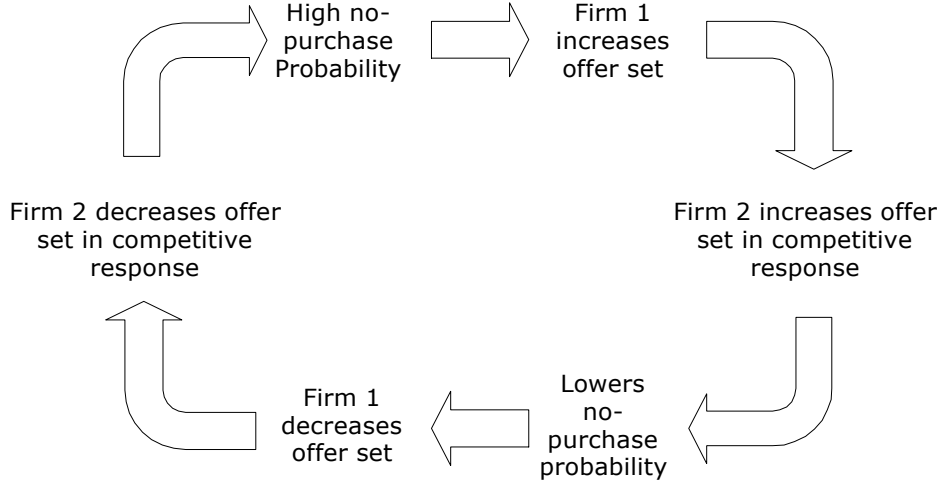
High no-purchase Probability

Firm 1 increases offer set

Firm 2 increases offer set in competitive response

Lowers no-purchase probability

Firm 1 decreases offer set

Firm 2 decreases offer set in competitive response